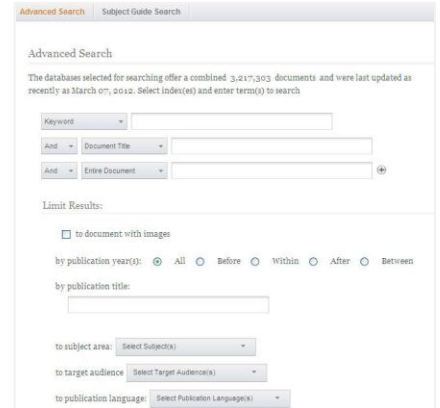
Advanced Search | Subject Guide Search

Advanced Search

The databases selected for searching offer a combined 3,217,303 documents and were last updated as recently as March 07, 2012. Select index(es) and enter term(s) to search

Keyword

And | Document Title

And | Entire Document

Limit Results:

to document with images

by publication year(s): All Before Within After Between

by publication title:

to subject area: Select Subject(s)

to target audience: Select Target Audience(s)

to publication language: Select Publication Language(s)